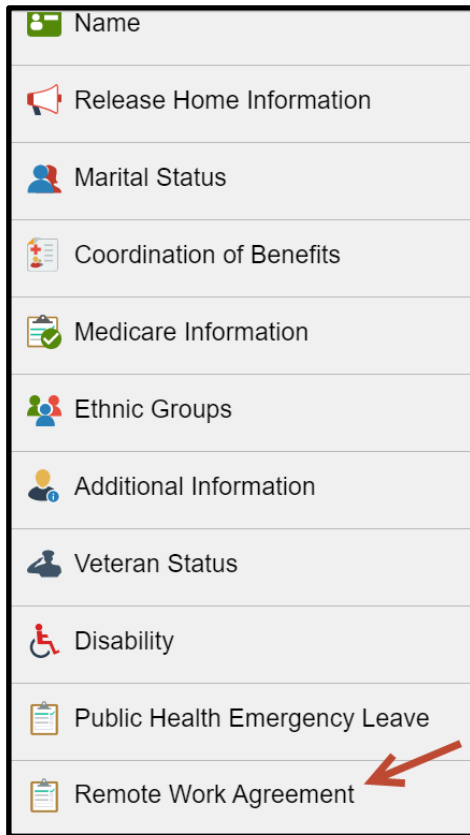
Name

Release Home Information

Marital Status

Coordination of Benefits

Medicare Information

Ethnic Groups

Additional Information

Veteran Status

Disability

Public Health Emergency Leave

Remote Work Agreement